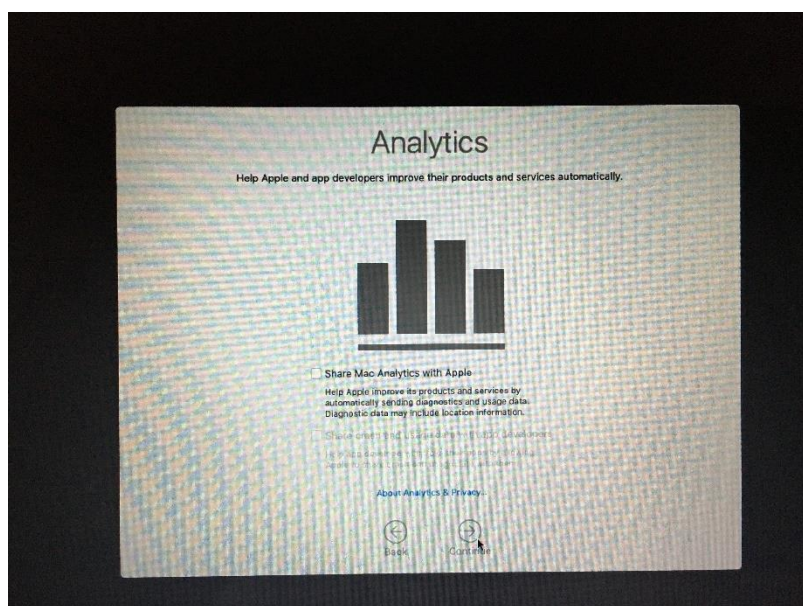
Analytics

Help Apple and app developers improve their products and services automatically.

Share Mac Analytics with Apple

Help Apple improve its products and services by automatically sending diagnostics and usage data. Diagnostic data may include location information.

Share crash and usage data with app developers

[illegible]

About Analytics & Privacy...

Back

Continue